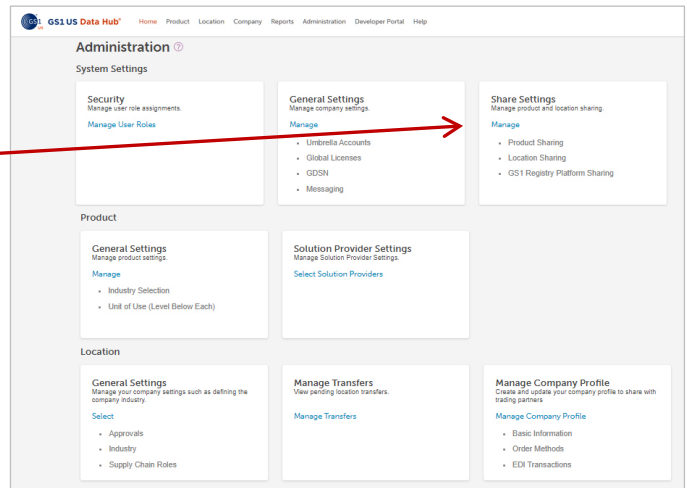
GS1 US GS1 US Data Hub® Home Product Location Company Reports Administration Developer Portal Help

Administration ?

System Settings

Security
Manage user role assignments.
Manage User Roles

General Settings
Manage company settings.
Manage
- Umbrella Accounts
- Global Licenses
- GDSN
- Messaging

Share Settings
Manage product and location sharing.
Manage
- Product Sharing
- Location Sharing
- GS1 Registry Platform Sharing

Product

General Settings
Manage product settings.
Manage
- Industry Selection
- Unit of Use (Level Below Each)

Solution Provider Settings
Manage Solution Provider Settings.
Select Solution Providers

Location

General Settings
Manage your company settings such as defining the company industry.
Select
- Approvals
- Industry
- Supply Chain Roles

Manage Transfers
View pending location transfers.
Manage Transfers

Manage Company Profile
Create and update your company profile to share with trading partners
Manage Company Profile
- Basic Information
- Order Methods
- EDI Transactions